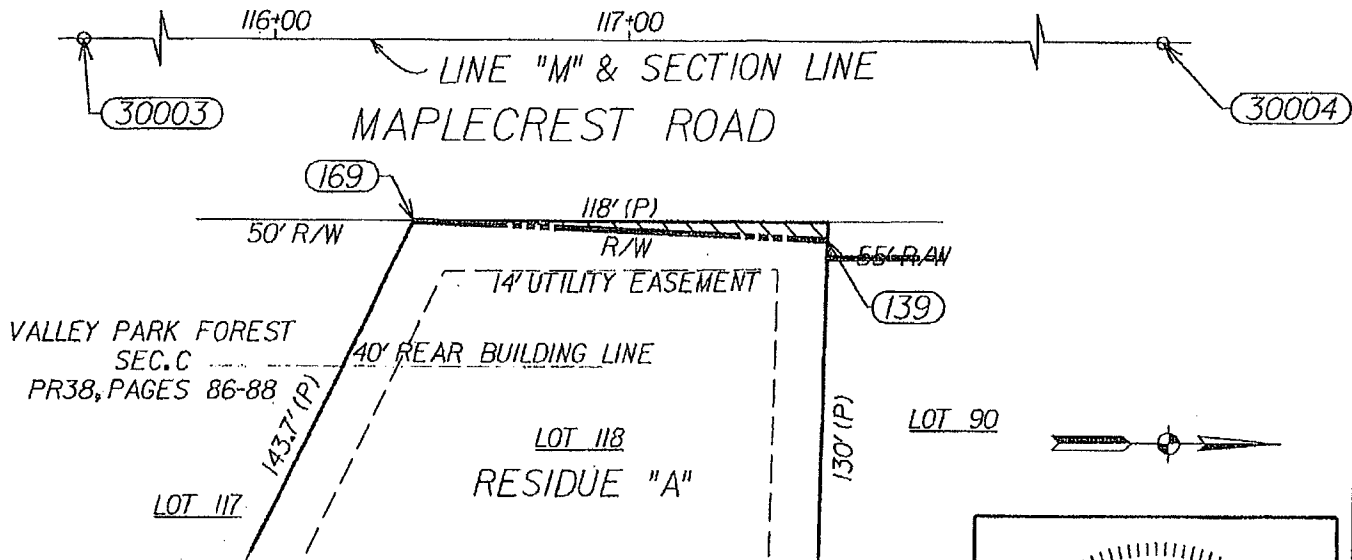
116+00

117+00

LINE "M" & SECTION LINE

30003

MAPLECREST ROAD

30004

169

118' (P)

50' R/W

R/W

55' R/W

14' UTILITY EASEMENT

139

VALLEY PARK FOREST SEC.C PR38, PAGES 86-88

40' REAR BUILDING LINE

143.7' (P)

130' (P)

LOT 90

LOT 118

RESIDUE "A"

LOT 117